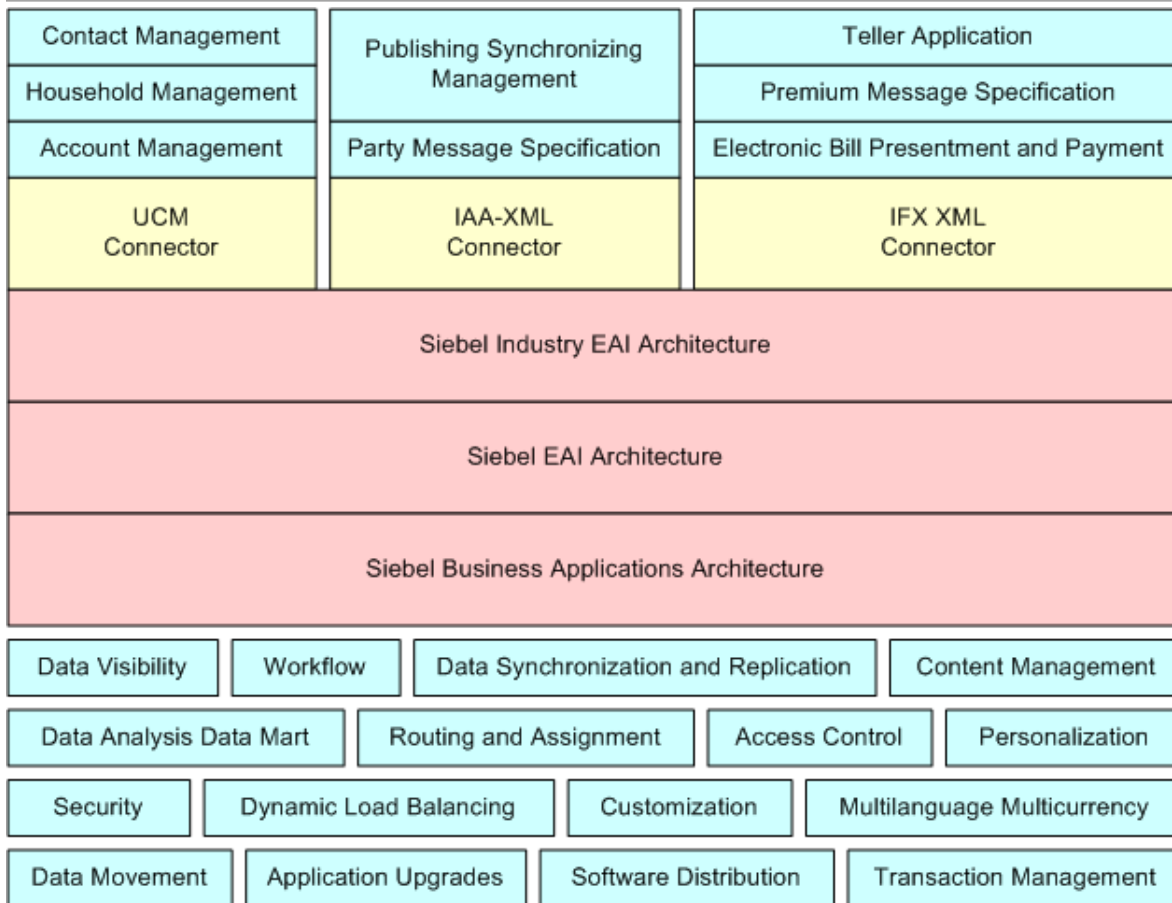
Contact Management
Household Management
Account Management
UCM Connector

Publishing Synchronizing Management
Party Message Specification
IAA-XML Connector

Teller Application
Premium Message Specification
Electronic Bill Presentment and Payment
IFX XML Connector

Siebel Industry EAI Architecture

Siebel EAI Architecture

Siebel Business Applications Architecture

Data Visibility
Workflow
Data Synchronization and Replication
Content Management

Data Analysis Data Mart
Routing and Assignment
Access Control
Personalization

Security
Dynamic Load Balancing
Customization
Multilanguage Multicurrency

Data Movement
Application Upgrades
Software Distribution
Transaction Management